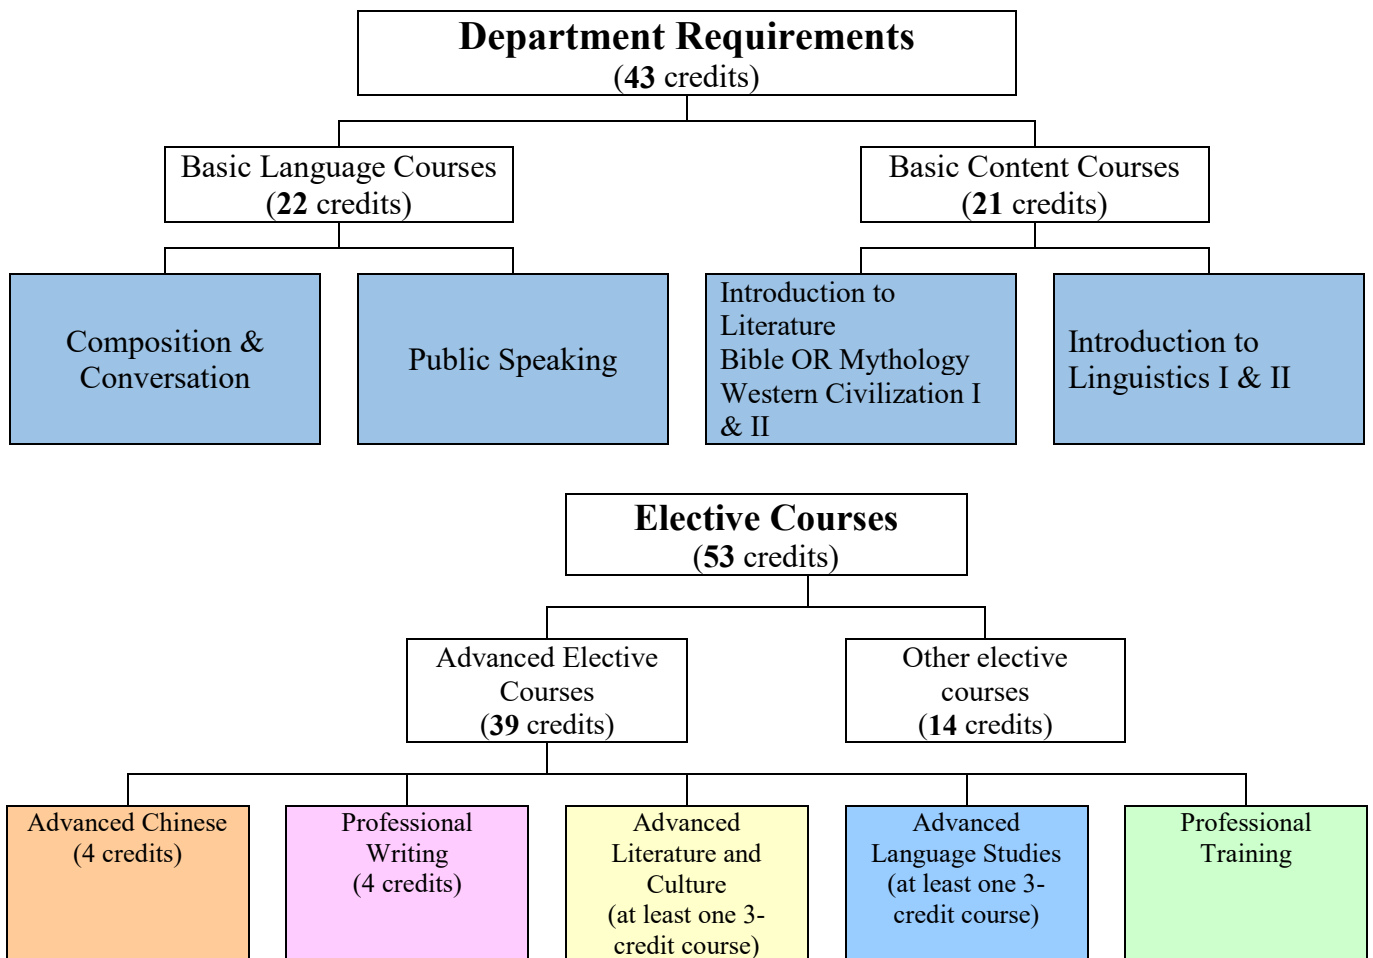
Department Requirements
(43 credits)

Basic Language Courses
(22 credits)

Basic Content Courses
(21 credits)

Composition & Conversation

Public Speaking

Introduction to Literature
Bible OR Mythology
Western Civilization I & II

Introduction to Linguistics I & II

Elective Courses
(53 credits)

Advanced Elective Courses
(39 credits)

Other elective courses
(14 credits)

Advanced Chinese
(4 credits)

Professional Writing
(4 credits)

Advanced Literature and Culture
(at least one 3-credit course)

Advanced Language Studies
(at least one 3-credit course)

Professional Training